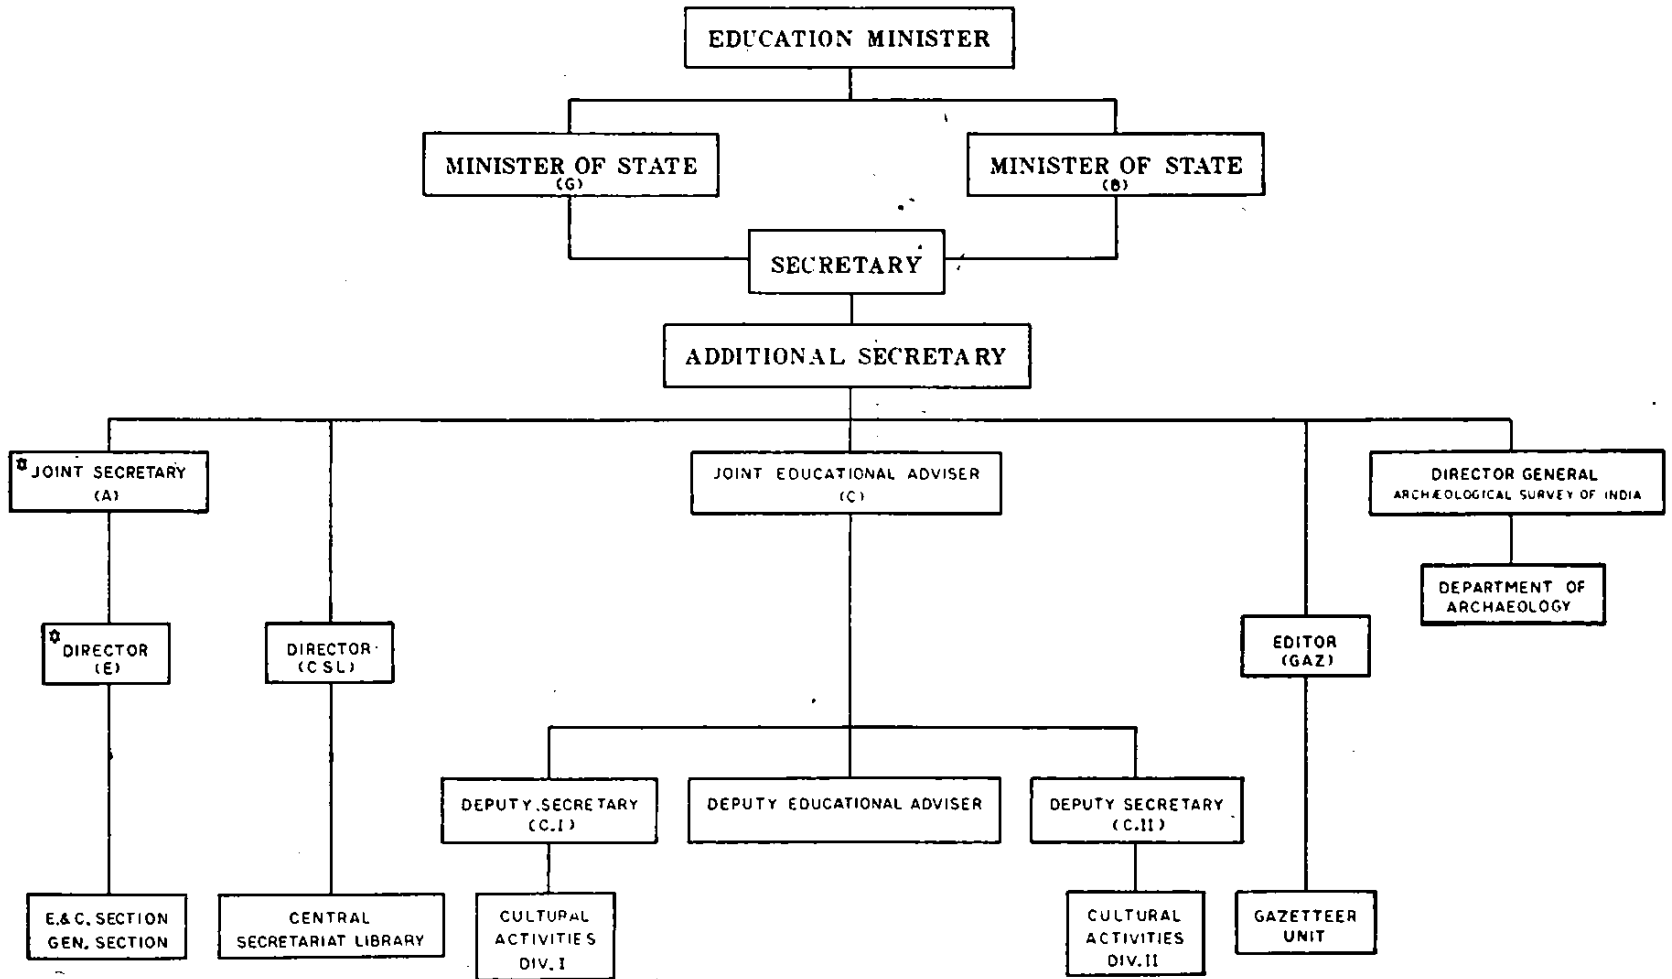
EDUCATION MINISTER

MINISTER OF STATE (G)

MINISTER OF STATE (B)

SECRETARY

ADDITIONAL SECRETARY

✡ JOINT SECRETARY (A)

JOINT EDUCATIONAL ADVISER (C)

DIRECTOR GENERAL ARCHÆOLOGICAL SURVEY OF INDIA

DEPARTMENT OF ARCHAEOLOGY

✡ DIRECTOR (E)

DIRECTOR (CSL)

EDITOR (GAZ)

DEPUTY SECRETARY (C.I)

DEPUTY EDUCATIONAL ADVISER

DEPUTY SECRETARY (C.II)

E.& C. SECTION GEN. SECTION

CENTRAL SECRETARIAT LIBRARY

CULTURAL ACTIVITIES DIV. I

CULTURAL ACTIVITIES DIV. II

GAZETTEER UNIT